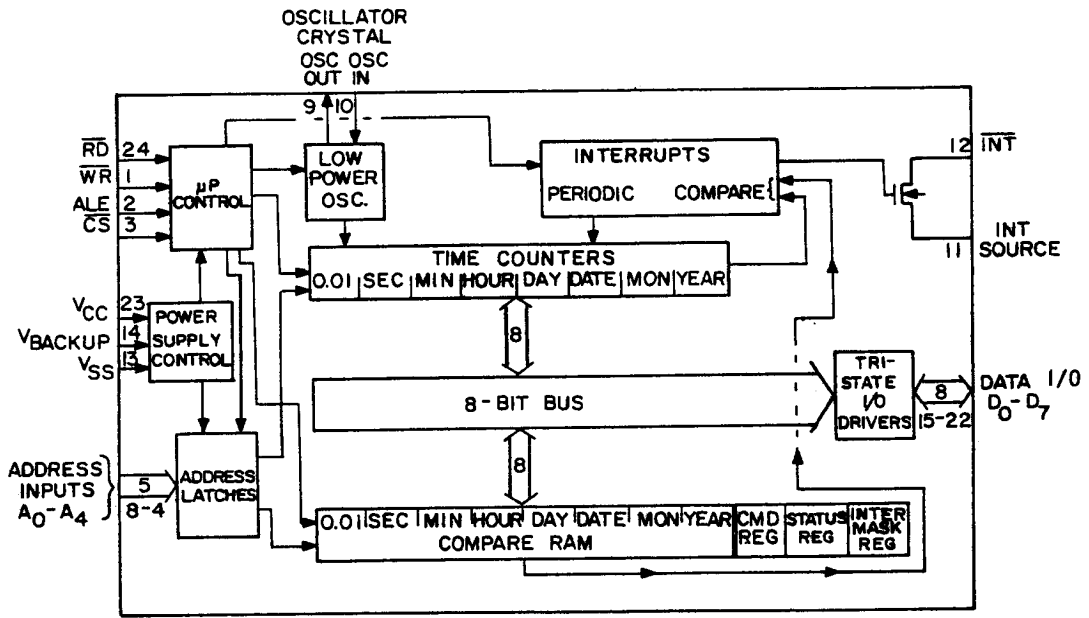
OSCILLATOR CRYSTAL
OSC OUT
OSC IN
9
10
$\overline{RD}$ 24
$\overline{WR}$ 1
ALE 2
$\overline{CS}$ 3
μP CONTROL
LOW POWER OSC.
INTERRUPTS
PERIODIC
COMPARE
12 $\overline{INT}$
11 INT SOURCE
TIME COUNTERS
| 0.01 | SEC | MIN | HOUR | DAY | DATE | MON | YEAR |
|---|---|---|---|---|---|---|---|
$V_{CC}$ 23
$V_{BACKUP}$ 14
$V_{SS}$ 13
POWER SUPPLY CONTROL
8
8-BIT BUS
TRI-STATE I/O DRIVERS
8
15-22
DATA I/O $D_0-D_7$
ADDRESS INPUTS $A_0-A_4$
5
8-4
ADDRESS LATCHES
8
| 0.01 | SEC | MIN | HOUR | DAY | DATE | MON | YEAR | CMD REG | STATUS REG | INTER MASK REG |
|---|---|---|---|---|---|---|---|---|---|---|
COMPARE RAM